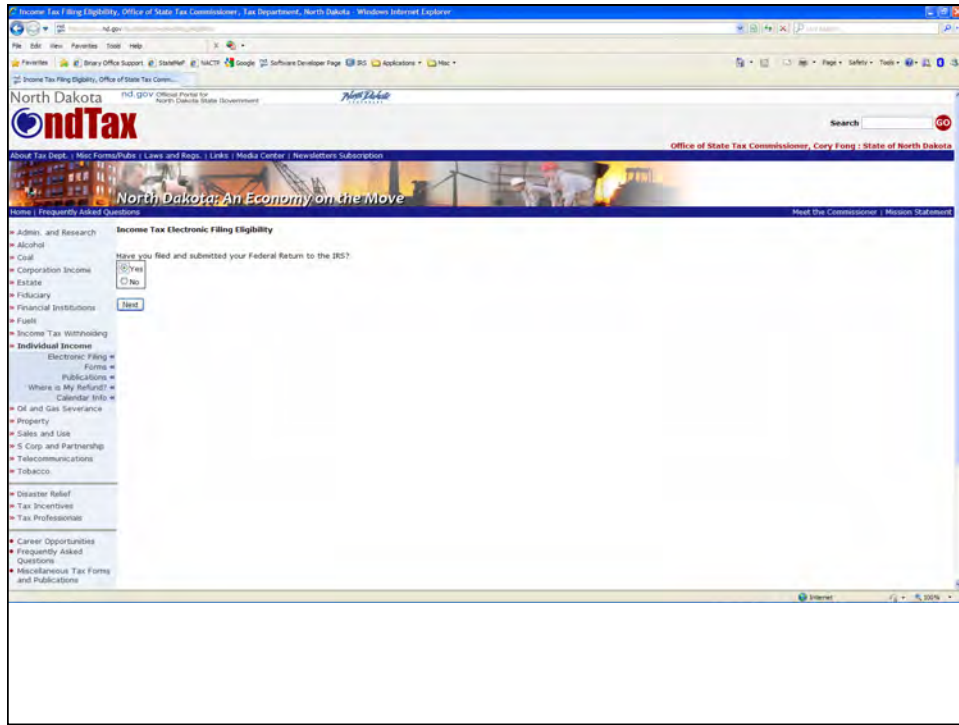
Income Tax Filing Eligibility, Office of State Tax Commissioner, Tax Department, North Dakota - Windows Internet Explorer

File Edit View Favorites Tools Help

Favorites | Binary Office Support | StateRef | NACTP | Google | Software Developer Page | IRS | Applications | Misc

Income Tax Filing Eligibility, Office of State Tax Comm...

Page Safety Tools

North Dakota nd.gov Official Portal for North Dakota State Government

ndTax

Search GO

Office of State Tax Commissioner, Cory Fong : State of North Dakota

About Tax Dept. | Misc Forms/Pubs | Laws and Regs. | Links | Media Center | Newsletters Subscription

North Dakota: An Economy on the Move

Home | Frequently Asked Questions

Meet the Commissioner | Mission Statement

Admin. and Research
Alcohol
Coal
Corporation Income
Estate
Fiduciary
Financial Institutions
Fuels
Income Tax Withholding
Individual Income
Electronic Filing
Forms
Publications
Where is My Refund?
Calendar Info
Oil and Gas Severance
Property
Sales and Use
S Corp and Partnership
Telecommunications
Tobacco

Disaster Relief
Tax Incentives
Tax Professionals

Career Opportunities
Frequently Asked Questions
Miscellaneous Tax Forms and Publications

Income Tax Electronic Filing Eligibility

Have you filed and submitted your Federal Return to the IRS?

Yes
No

Next

Internet 100%